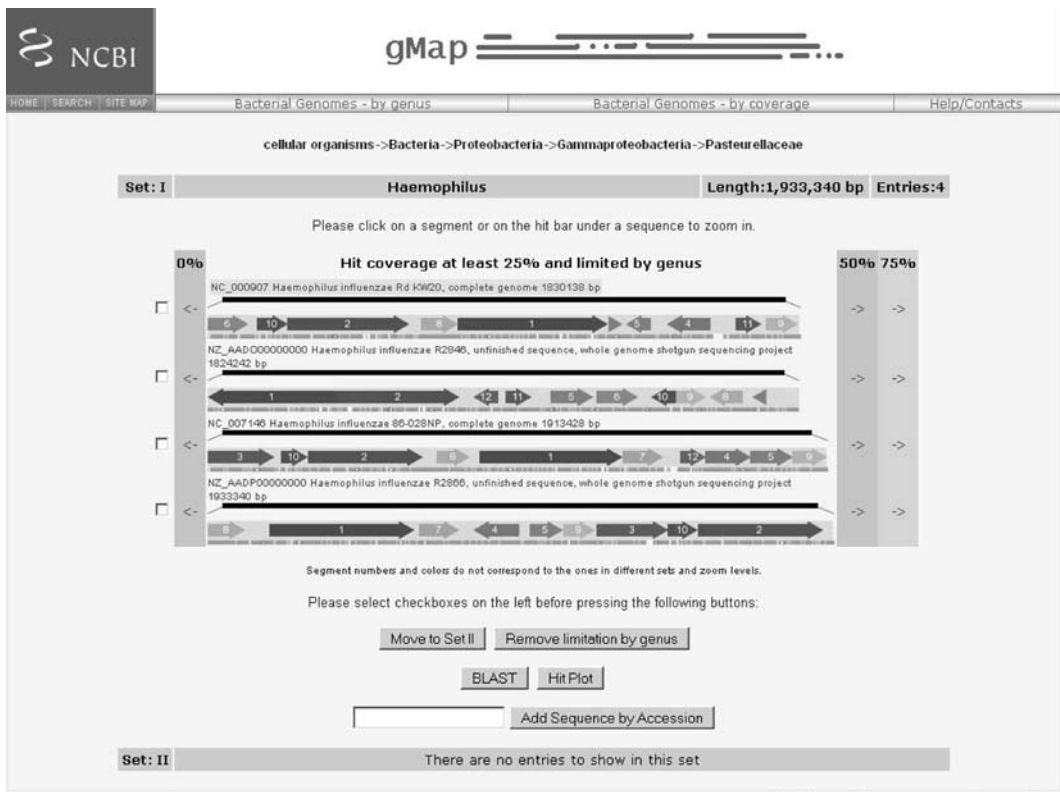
NCBI

gMap

HOME | SEARCH | SITE MAP

Bacterial Genomes - by genus

Bacterial Genomes - by coverage

Help/Contacts

cellular organisms->Bacteria->Proteobacteria->Gammaproteobacteria->Pasteurellaceae

| Set: I | Haemophilus | Length:1,933,340 bp | Entries:4 |
|---|---|---|---|

Please click on a segment or on the hit bar under a sequence to zoom in.

0%

Hit coverage at least 25% and limited by genus

50% 75%

<-

NC_000907 Haemophilus influenzae Rd KW20, complete genome 1830138 bp

6 10 2 8 1 5 4 11 9

-> ->

<-

NZ_AADO00000000 Haemophilus influenzae R2846, unfinished sequence, whole genome shotgun sequencing project 1824242 bp

1 2 12 11 5 6 10 9 8

-> ->

<-

NC_007146 Haemophilus influenzae 86-028NP, complete genome 1913428 bp

3 10 2 8 1 7 12 4 5 9

-> ->

<-

NZ_AADP00000000 Haemophilus influenzae R2866, unfinished sequence, whole genome shotgun sequencing project 1933340 bp

8 1 7 4 5 9 3 10 2

-> ->

Segment numbers and colors do not correspond to the ones in different sets and zoom levels.

Please select checkboxes on the left before pressing the following buttons:

Move to Set II

Remove limitation by genus

BLAST

Hit Plot

Add Sequence by Accession

| Set: II | There are no entries to show in this set |
|---|---|